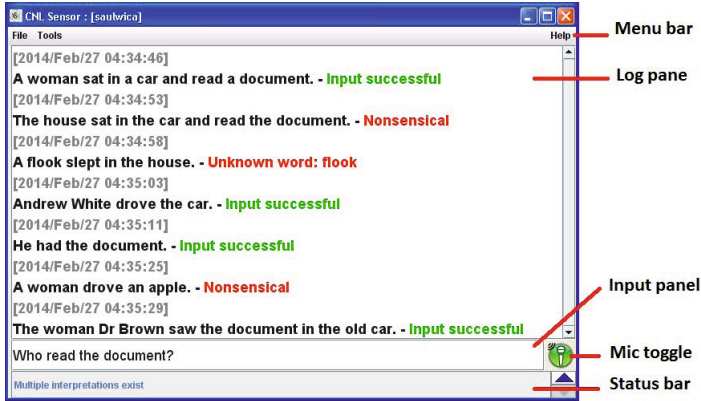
CNL Sensor : [saulwica]

File Tools Help

Menu bar

[2014/Feb/27 04:34:46]
A woman sat in a car and read a document. - Input successful
[2014/Feb/27 04:34:53]
The house sat in the car and read the document. - Nonsensical
[2014/Feb/27 04:34:58]
A flook slept in the house. - Unknown word: flook
[2014/Feb/27 04:35:03]
Andrew White drove the car. - Input successful
[2014/Feb/27 04:35:11]
He had the document. - Input successful
[2014/Feb/27 04:35:25]
A woman drove an apple. - Nonsensical
[2014/Feb/27 04:35:29]
The woman Dr Brown saw the document in the old car. - Input successful

Log pane

Input panel

Who read the document?

Mic toggle

Multiple interpretations exist

Status bar